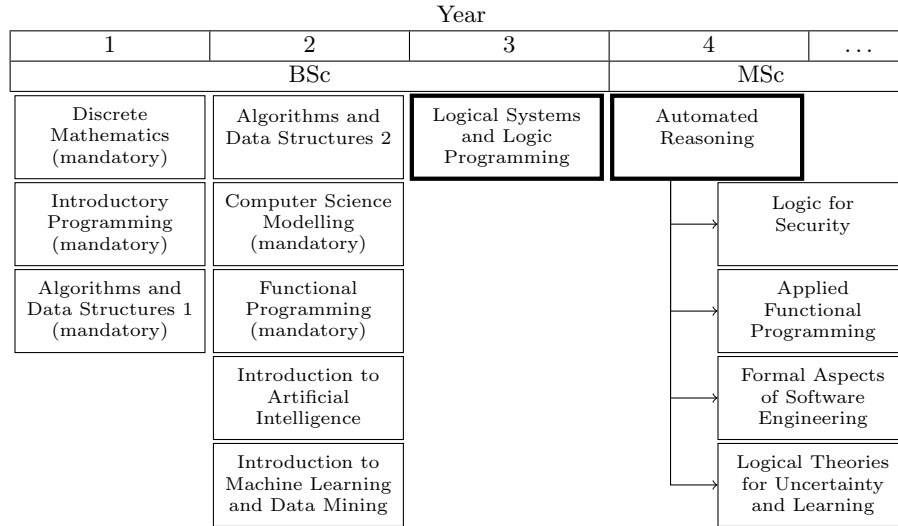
Year

| 1 | 2 | 3 | 4 | ... |
|---|---|---|---|---|
| BSc | | | MSc | |

Discrete Mathematics (mandatory)

Introductory Programming (mandatory)

Algorithms and Data Structures 1 (mandatory)

Algorithms and Data Structures 2

Computer Science Modelling (mandatory)

Functional Programming (mandatory)

Introduction to Artificial Intelligence

Introduction to Machine Learning and Data Mining

Logical Systems and Logic Programming

Automated Reasoning

Logic for Security

Applied Functional Programming

Formal Aspects of Software Engineering

Logical Theories for Uncertainty and Learning